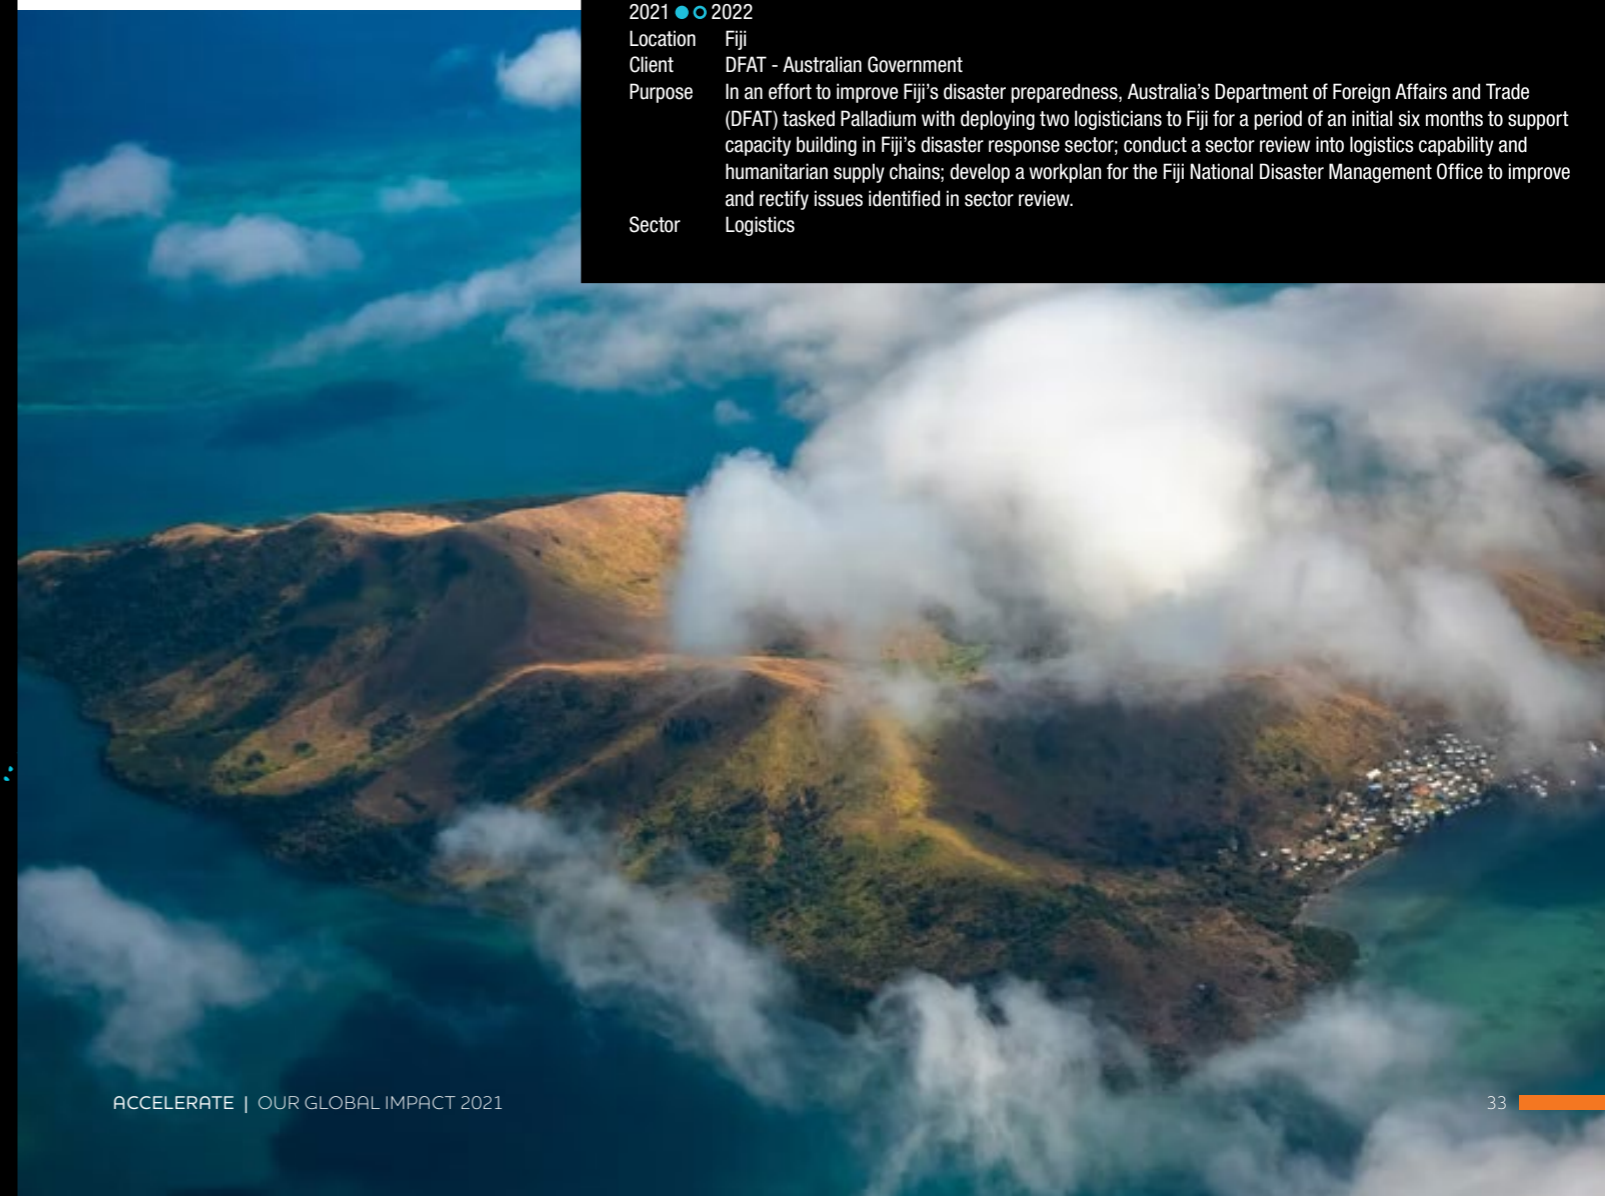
2021 2022

| Location | Fiji |
|---|---|
| Client | DFAT - Australian Government |
| Purpose | In an effort to improve Fiji's disaster preparedness, Australia's Department of Foreign Affairs and Trade (DFAT) tasked Palladium with deploying two logisticians to Fiji for a period of an initial six months to support capacity building in Fiji's disaster response sector; conduct a sector review into logistics capability and humanitarian supply chains; develop a workplan for the Fiji National Disaster Management Office to improve and rectify issues identified in sector review. |
| Sector | Logistics |

ACCELERATE | OUR GLOBAL IMPACT 2021

33